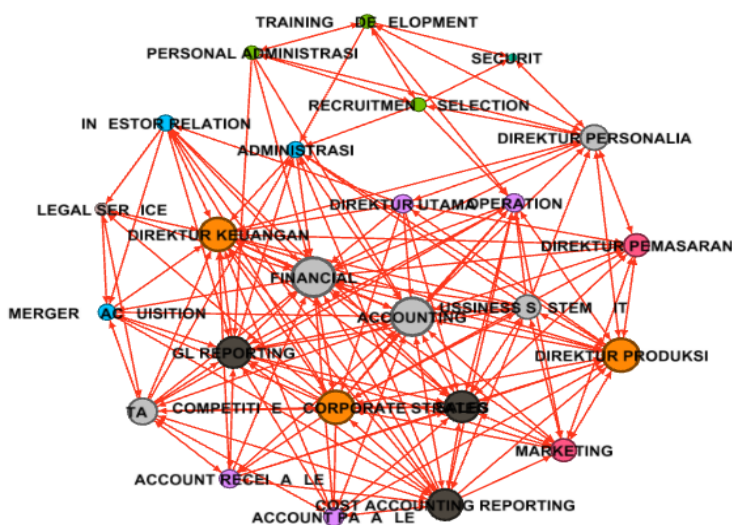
TRAINING DE ELOPMENT
PERSONAL ADMINISTRASI
SECURIT
RECRUITMEN SELECTION
IN ESTOR RELATION
ADMINISTRASI
DIREKTUR PERSONALIA
LEGAL SER ICE
DIREKTUR UTAMA
OPERATION
DIREKTUR KEUANGAN
DIREKTUR PEMASARAN
FINANCIAL
MERGER AC UISITION
ACCOUNTING
USSINESS S STEM IT
GL REPORTING
DIREKTUR PRODUKSI
TA
COMPETITI E
CORPORATE STRATEGY
SALES
MARKETING
ACCOUNT RECEI A LE
COST ACCOUNTING REPORTING
ACCOUNT PA A LE